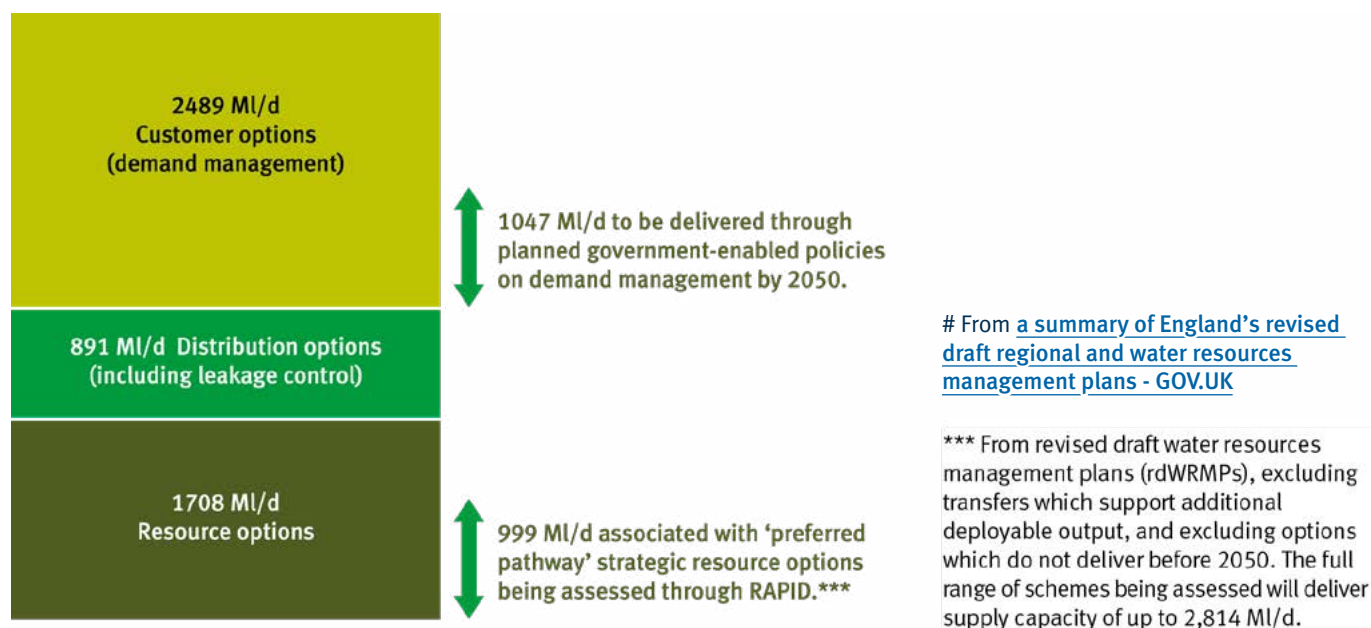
2489 Ml/d
Customer options
(demand management)

891 Ml/d Distribution options
(including leakage control)

1708 Ml/d
Resource options

1047 Ml/d to be delivered through planned government-enabled policies on demand management by 2050.

999 Ml/d associated with 'preferred pathway' strategic resource options being assessed through RAPID.***

# From a summary of England's revised draft regional and water resources management plans - GOV.UK

*** From revised draft water resources management plans (rdWRMPs), excluding transfers which support additional deployable output, and excluding options which do not deliver before 2050. The full range of schemes being assessed will deliver supply capacity of up to 2,814 Ml/d.